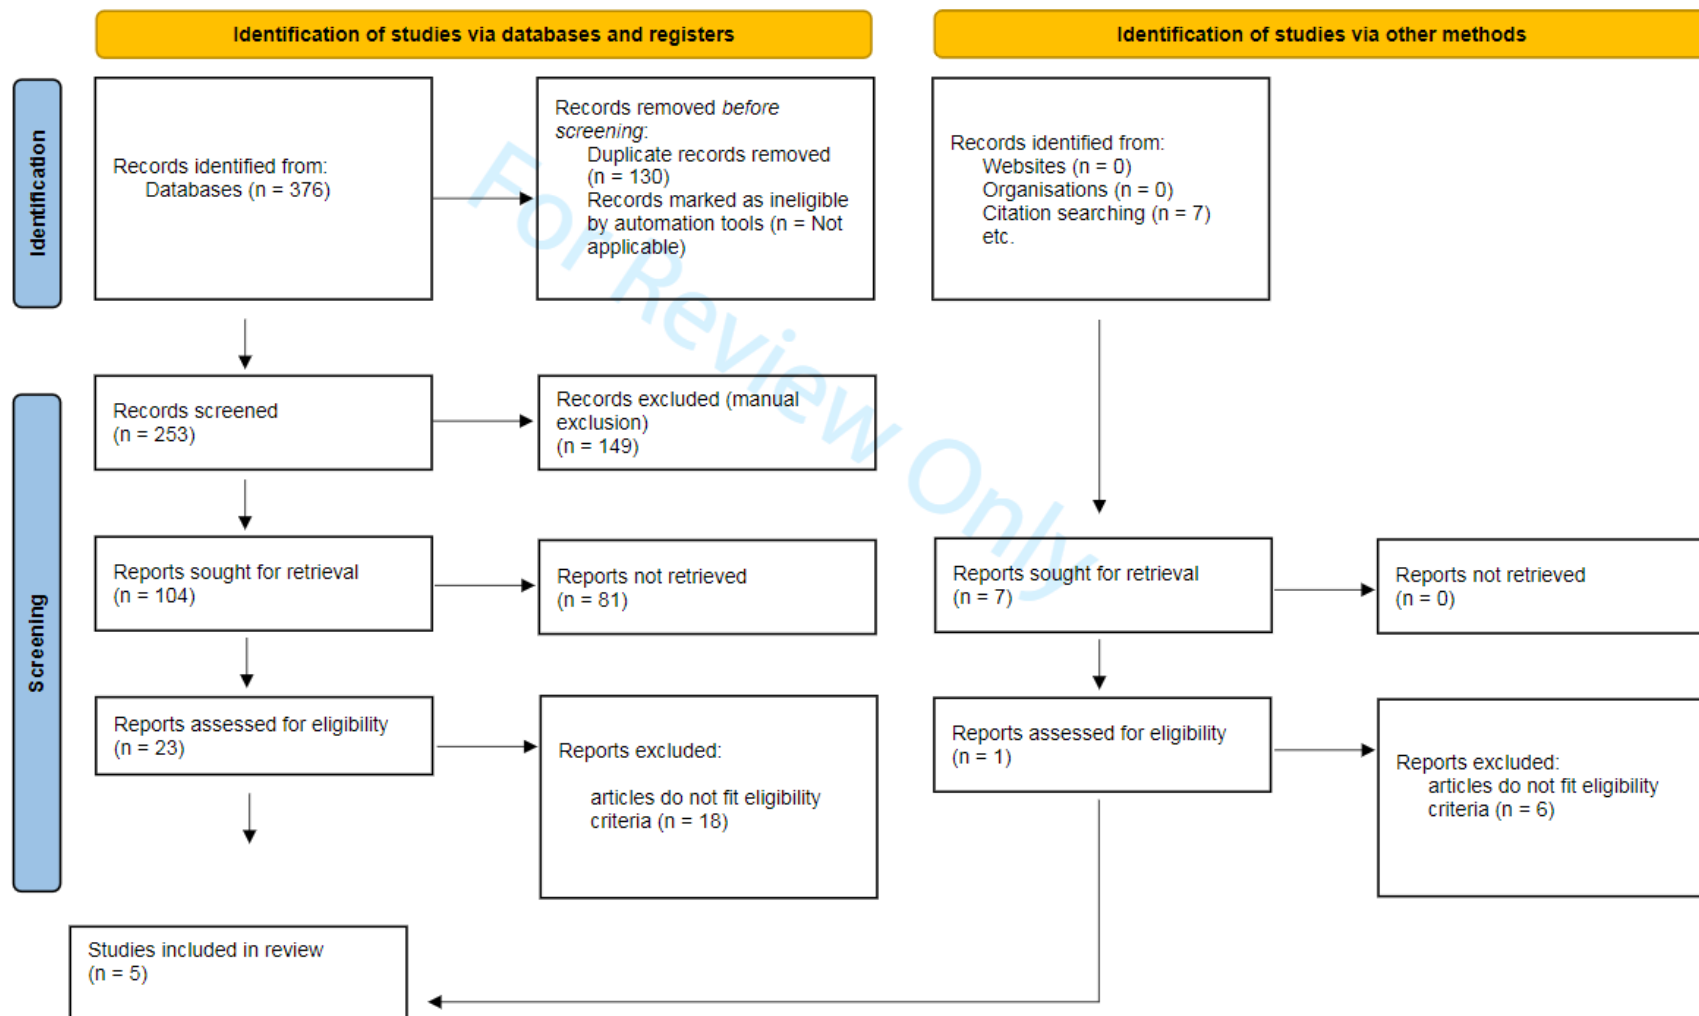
Identification of studies via databases and registers

Identification of studies via other methods

Identification

Records identified from:
Databases (n = 376)

Records removed *before screening*:
Duplicate records removed (n = 130)
Records marked as ineligible by automation tools (n = Not applicable)

For Review Only

Records identified from:
Websites (n = 0)
Organisations (n = 0)
Citation searching (n = 7)
etc.

Screening

Records screened
(n = 253)

Records excluded (manual exclusion)
(n = 149)

Reports sought for retrieval
(n = 104)

Reports not retrieved
(n = 81)

Reports sought for retrieval
(n = 7)

Reports not retrieved
(n = 0)

Reports assessed for eligibility
(n = 23)

Reports excluded:

articles do not fit eligibility criteria (n = 18)

Reports assessed for eligibility
(n = 1)

Reports excluded:
articles do not fit eligibility criteria (n = 6)

Studies included in review
(n = 5)